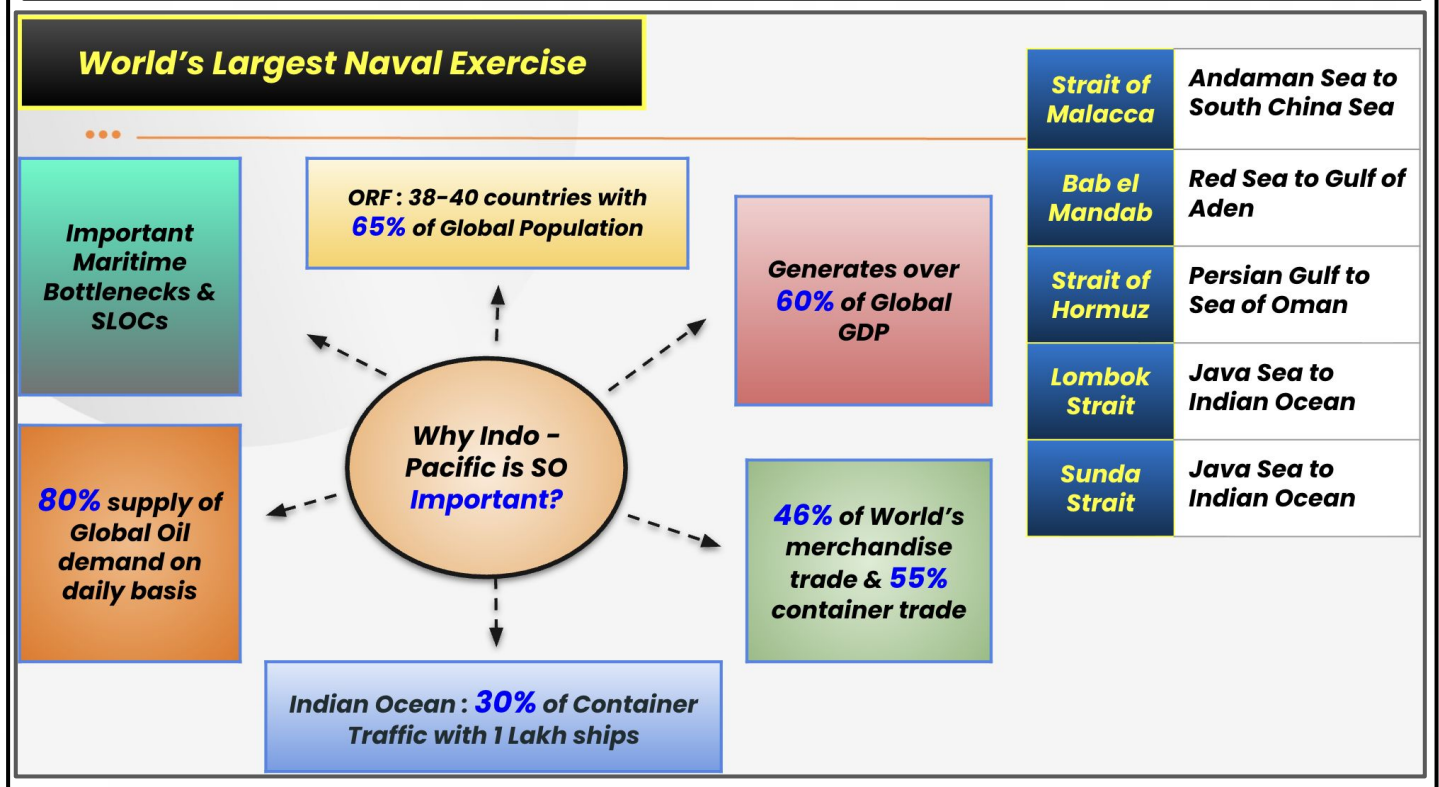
World's Largest Naval Exercise

Why Indo - Pacific is SO Important?

ORF : 38-40 countries with 65% of Global Population

Important Maritime Bottlenecks & SLOCs

Generates over 60% of Global GDP

80% supply of Global Oil demand on daily basis

46% of World's merchandise trade & 55% container trade

Indian Ocean : 30% of Container Traffic with 1 Lakh ships

| Strait of Malacca | Andaman Sea to South China Sea |
|---|---|
| Bab el Mandab | Red Sea to Gulf of Aden |
| Strait of Hormuz | Persian Gulf to Sea of Oman |
| Lombok Strait | Java Sea to Indian Ocean |
| Sunda Strait | Java Sea to Indian Ocean |